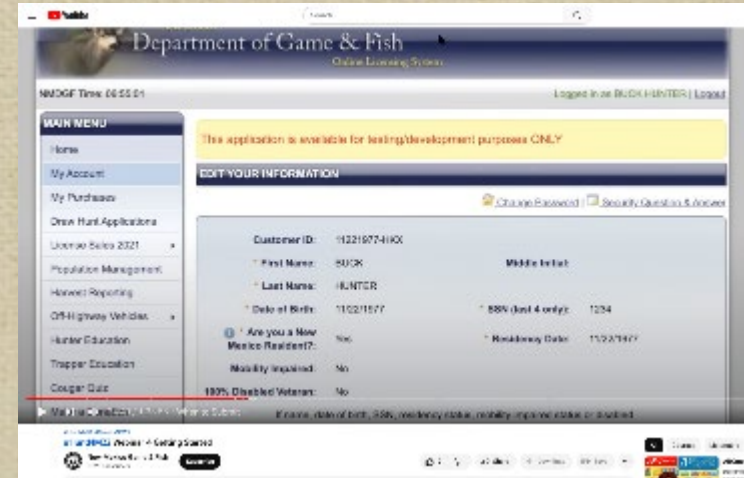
YouTube
Search

Department of Game & Fish
Online Licensing System

NMDGF Time: 08:55:01
Logged in as BUCK HUNTER | Logout

MAIN MENU
Home
My Account
My Purchases
Draw Hunt Applications
License Sales 2021
Population Management
Harvest Reporting
Off-Highway Vehicles
Hunter Education
Trapper Education
Cougar Quiz

This application is available for testing/development purposes ONLY

EDIT YOUR INFORMATION

Change Password | Security Question & Answer

| | | | |
|---|---|---|---|
| Customer ID: | 11221977-HKX | | |
| * First Name: | BUCK | Middle Initial: | |
| * Last Name: | HUNTER | | |
| * Date of Birth: | 11/22/1977 | * SSN (last 4 only): | 1234 |
| * Are you a New Mexico Resident?: | Yes | * Residency Date: | 11/22/1977 |
| Mobility Impaired: | No | | |
| 100% Disabled Veteran: | No | | |

If name, date of birth, SSN, residency status, mobility impaired status or disabled

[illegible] Account - Getting Started
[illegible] Game & Fish
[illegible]